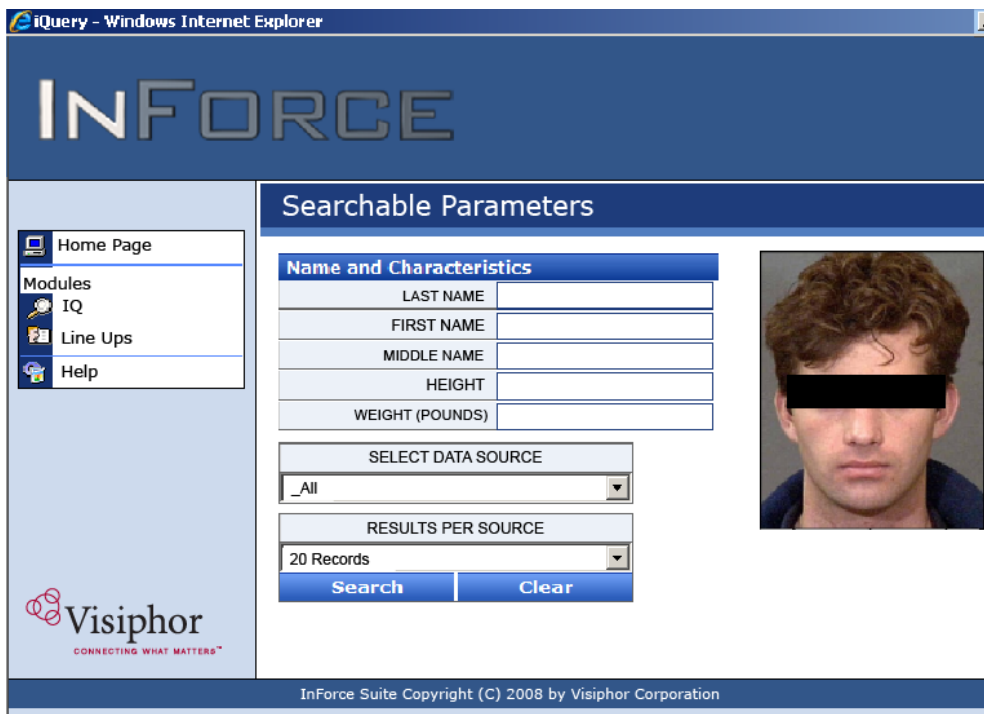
iQuery - Windows Internet Explorer

INFORCE

Home Page
Modules
IQ
Line Ups
Help

Searchable Parameters

Name and Characteristics

| LAST NAME | |
|---|---|
| FIRST NAME | |
| MIDDLE NAME | |
| HEIGHT | |
| WEIGHT (POUNDS) | |

SELECT DATA SOURCE
_All

RESULTS PER SOURCE
20 Records

Search Clear

Visiphor
CONNECTING WHAT MATTERS™

InForce Suite Copyright (C) 2008 by Visiphor Corporation